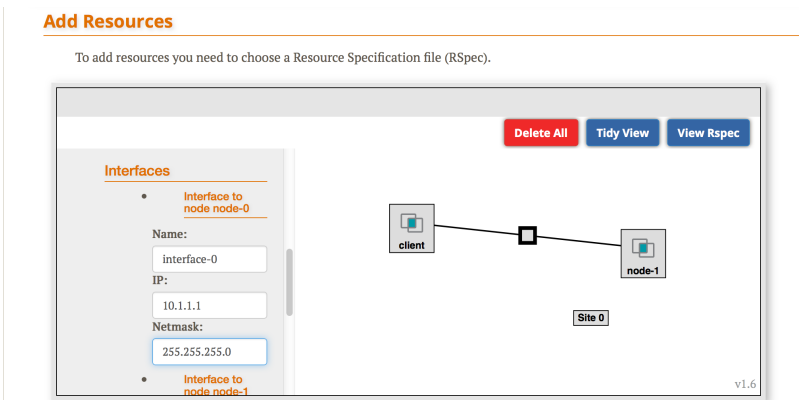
Add Resources

To add resources you need to choose a Resource Specification file (RSpec).

Delete All
Tidy View
View Rspec

Interfaces

• Interface to node node-0

Name:
interface-0
IP:
10.1.1.1
Netmask:
255.255.255.0

• Interface to node node-1

client
node-1
Site 0

v1.6